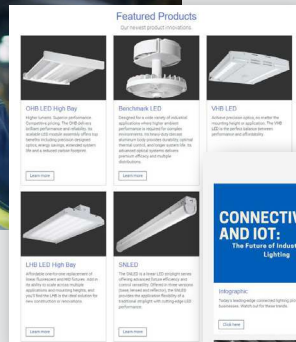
Featured Products
Our newest product innovations.

OHB LED High Bay
Higher lumens. Superior performance. Competitive pricing. The OHB delivers brilliant performance and reliability. Its available LED module assembly offers key benefits including precision designed optics, energy savings, extended system life and a reduced carbon footprint.
Learn more

Benchmark LED
Designed for a wide variety of industrial applications where higher ambient performance is required for complex environments. Its heavy duty die-cast aluminum body provides durability, optimal thermal control, and longer system life. Its advanced optical systems delivers premium efficacy and multiple distributions.
Learn more

VHB LED
Achieve precision optics, no matter the mounting height or application. The VHB LED is the perfect balance between performance and affordability.

LHB LED High Bay
Affordable one-to-one replacement of linear fluorescent and HID fixtures. Add in its ability to scale across multiple applications and mounting heights, and you'll find the LHB is the ideal solution for new construction or renovation.
Learn more

SNLED
The SNLED is a linear LED strip light series offering advanced fixture efficiency and control versatility. Offered in three versions (basic, standard and efficient), the SNLED provides the application flexibility of a traditional strip light with cutting-edge LED performance.
Learn more

CONNECTIV
AND IOT:
The Future of Indust
Lighting

Infographic
Today's leading-edge connected lighting pro businesses. Watch out for these trends.
Click here